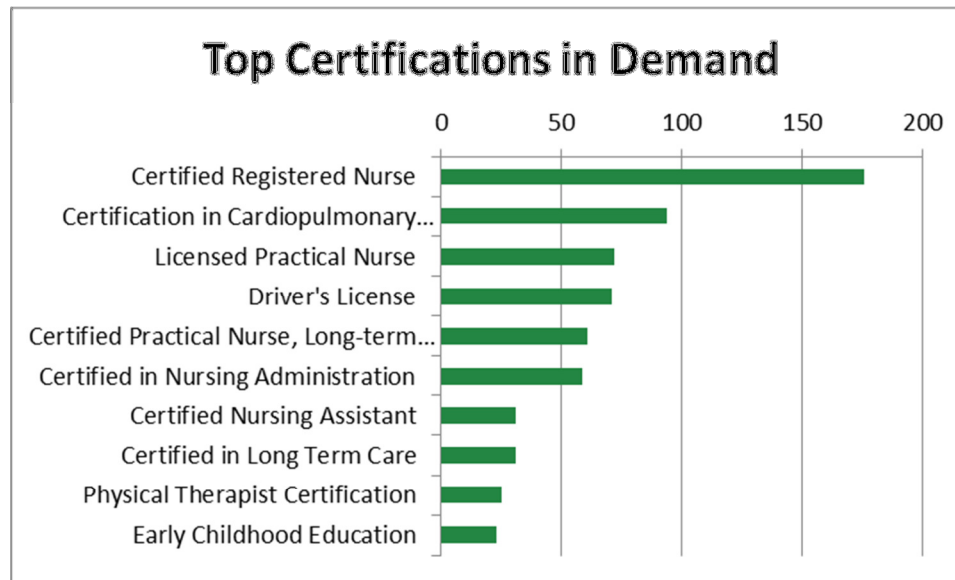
Top Certifications in Demand

0
50
100
150
200

Certified Registered Nurse
Certification in Cardiopulmonary...
Licensed Practical Nurse
Driver's License
Certified Practical Nurse, Long-term...
Certified in Nursing Administration
Certified Nursing Assistant
Certified in Long Term Care
Physical Therapist Certification
Early Childhood Education